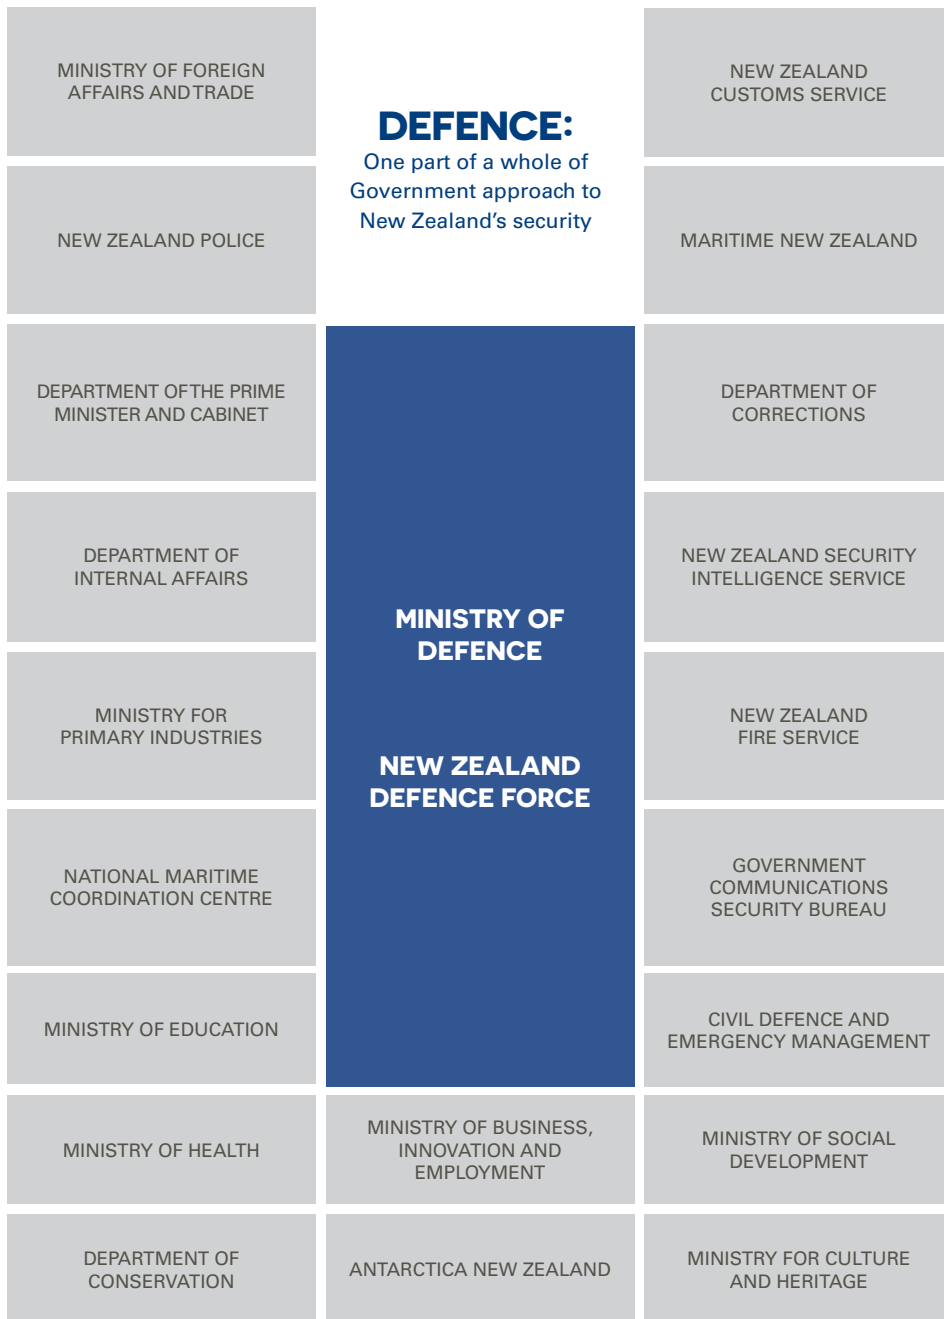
MINISTRY OF FOREIGN AFFAIRS AND TRADE

DEFENCE:
One part of a whole of Government approach to New Zealand's security

NEW ZEALAND CUSTOMS SERVICE

NEW ZEALAND POLICE

MARITIME NEW ZEALAND

DEPARTMENT OF THE PRIME MINISTER AND CABINET

DEPARTMENT OF CORRECTIONS

DEPARTMENT OF INTERNAL AFFAIRS

MINISTRY OF DEFENCE

NEW ZEALAND DEFENCE FORCE

NEW ZEALAND SECURITY INTELLIGENCE SERVICE

MINISTRY FOR PRIMARY INDUSTRIES

NEW ZEALAND FIRE SERVICE

NATIONAL MARITIME COORDINATION CENTRE

GOVERNMENT COMMUNICATIONS SECURITY BUREAU

MINISTRY OF EDUCATION

CIVIL DEFENCE AND EMERGENCY MANAGEMENT

MINISTRY OF HEALTH

MINISTRY OF BUSINESS, INNOVATION AND EMPLOYMENT

MINISTRY OF SOCIAL DEVELOPMENT

DEPARTMENT OF CONSERVATION

ANTARCTICA NEW ZEALAND

MINISTRY FOR CULTURE AND HERITAGE